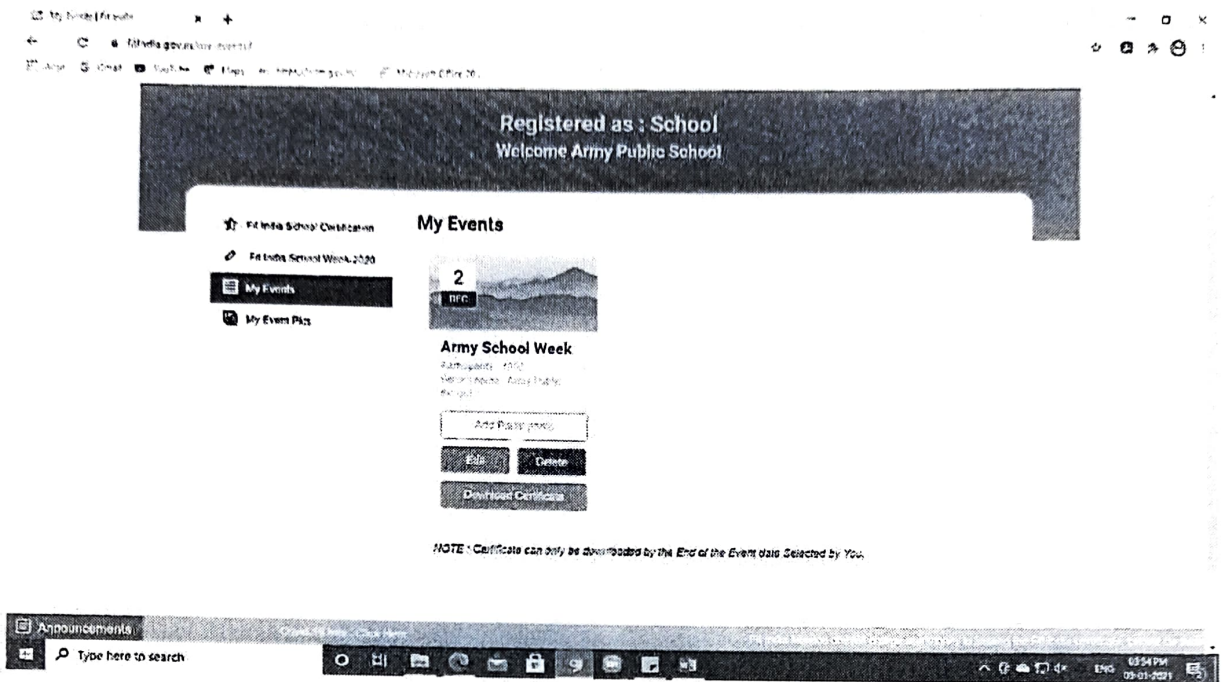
My Events | Fit India

fitindia.gov.in/my-events

Apps Gmail YouTube Maps Microsoft Office 20..

Registered as : School
Welcome Army Public School

Fit India School Certification
Fit India School Week 2020
My Events
My Event Pics

My Events

2
DEC

Army School Week
Participants : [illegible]
Venue : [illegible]

Add Participants
Edit
Delete
Download Certificate

NOTE : Certificate can only be downloaded by the End of the Event date Selected by You.

Announcements

Type here to search

ENG 03:54 PM 05-01-2021